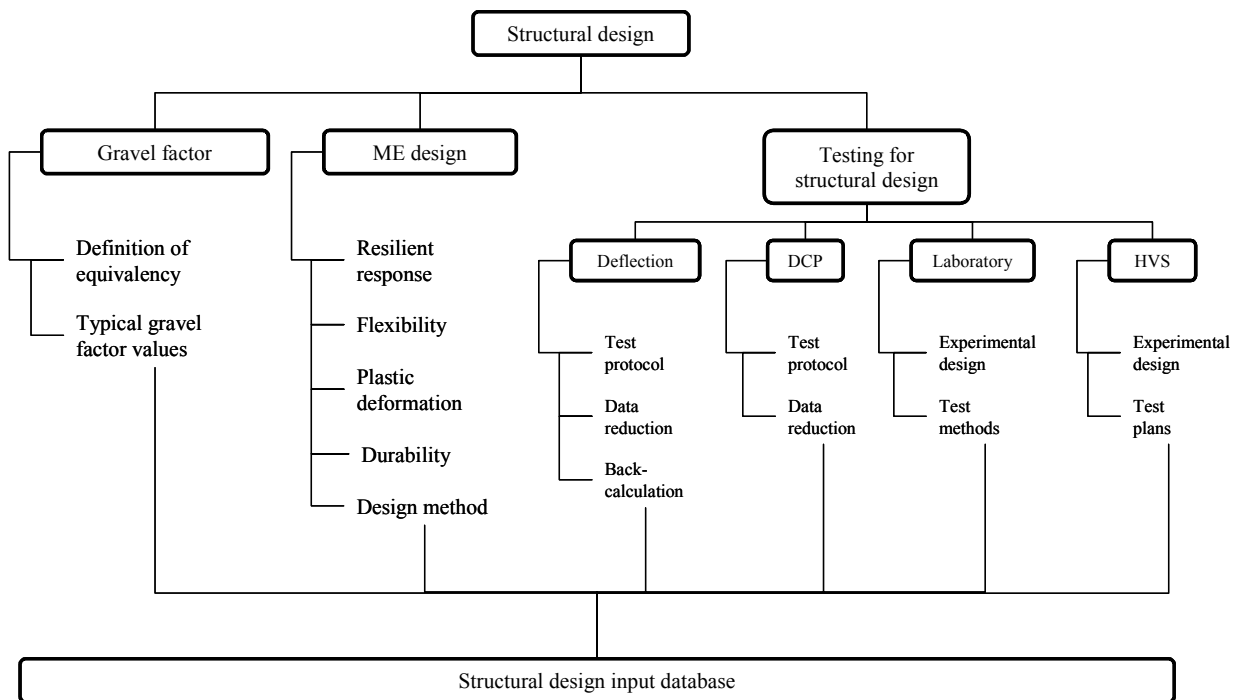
Structural design

Gravel factor

Definition of equivalency

Typical gravel factor values

ME design

Resilient response

Flexibility

Plastic deformation

Durability

Design method

Testing for structural design

Deflection

Test protocol

Data reduction

Back-calculation

DCP

Test protocol

Data reduction

Laboratory

Experimental design

Test methods

HVS

Experimental design

Test plans

Structural design input database